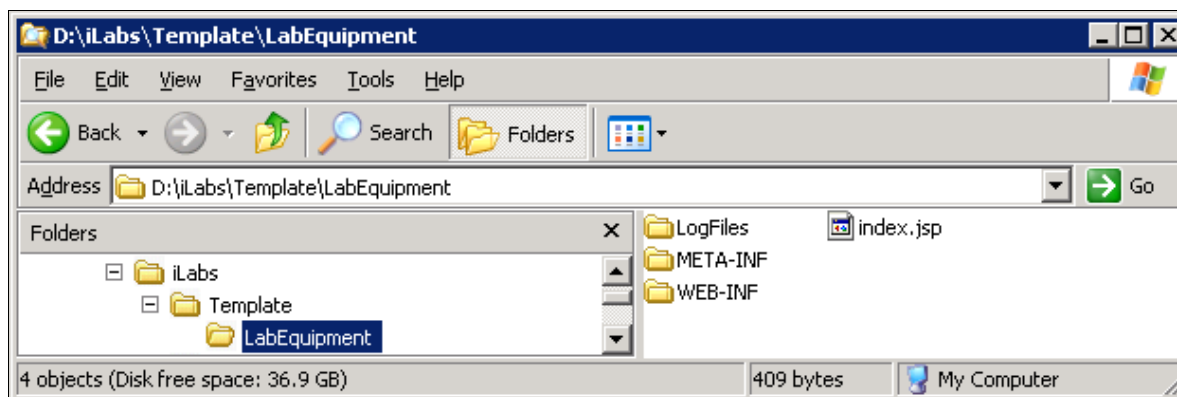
D:\iLabs\Template\LabEquipment

File Edit View Favorites Tools Help

Back Search Folders

Address D:\iLabs\Template\LabEquipment Go

Folders

iLabs
Template
LabEquipment

LogFiles
META-INF
WEB-INF
index.jsp

4 objects (Disk free space: 36.9 GB) 409 bytes My Computer